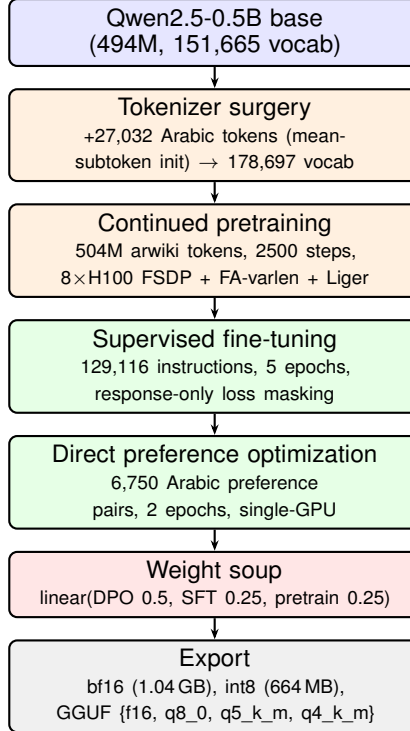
Qwen2.5-0.5B base
(494M, 151,665 vocab)

Tokenizer surgery
+27,032 Arabic tokens (meansubtoken init) $\rightarrow$ 178,697 vocab

Continued pretraining
504M arwiki tokens, 2500 steps, $8\times$H100 FSDP + FA-varlen + Liger

Supervised fine-tuning
129,116 instructions, 5 epochs, response-only loss masking

Direct preference optimization
6,750 Arabic preference pairs, 2 epochs, single-GPU

Weight soup
linear(DPO 0.5, SFT 0.25, pretrain 0.25)

Export
bf16 (1.04 GB), int8 (664 MB), GGUF {f16, q8_0, q5_k_m, q4_k_m}